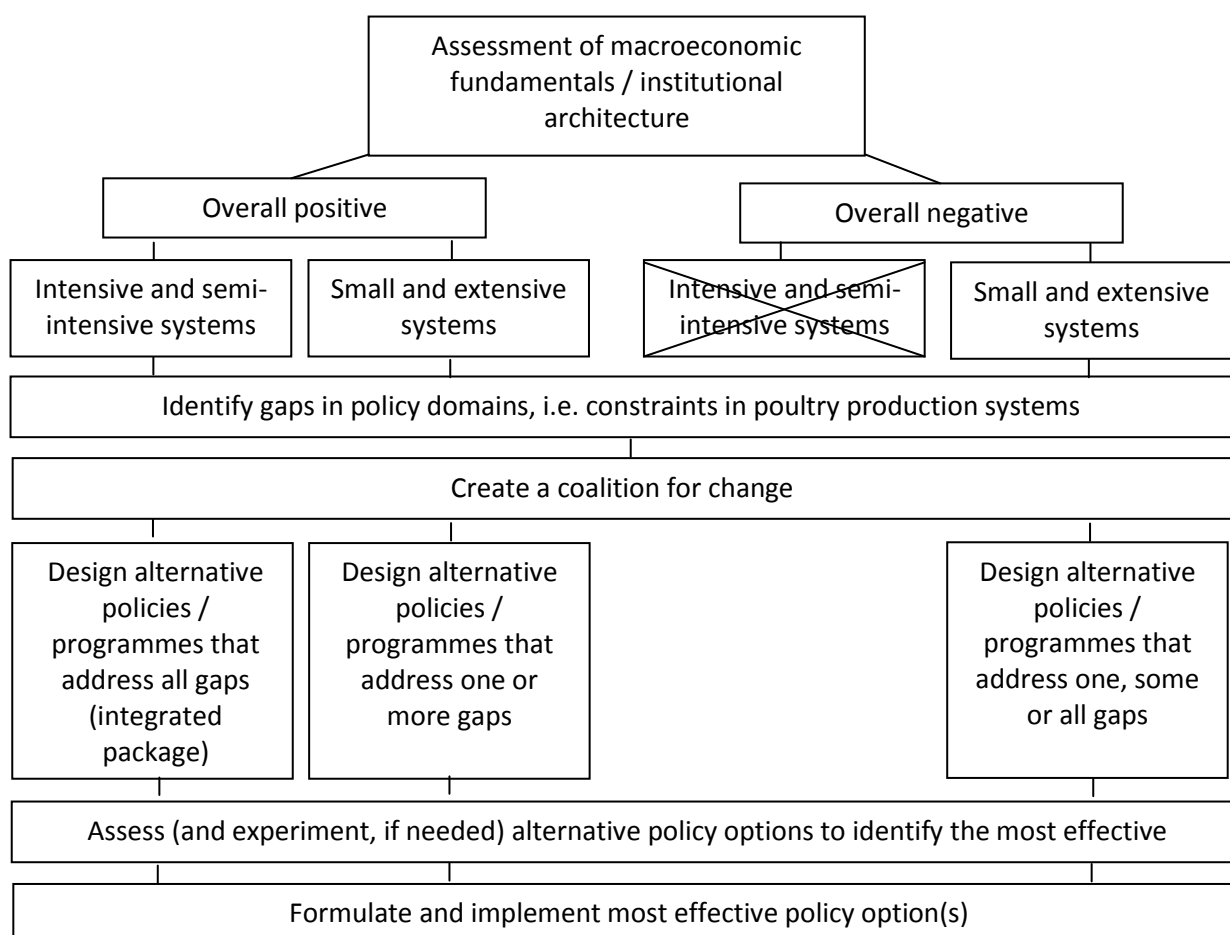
Assessment of macroeconomic fundamentals / institutional architecture

Overall positive

Overall negative

Intensive and semi-intensive systems

Small and extensive systems

Intensive and semi-intensive systems

Small and extensive systems

Identify gaps in policy domains, i.e. constraints in poultry production systems

Create a coalition for change

Design alternative policies / programmes that address all gaps (integrated package)

Design alternative policies / programmes that address one or more gaps

Design alternative policies / programmes that address one, some or all gaps

Assess (and experiment, if needed) alternative policy options to identify the most effective

Formulate and implement most effective policy option(s)